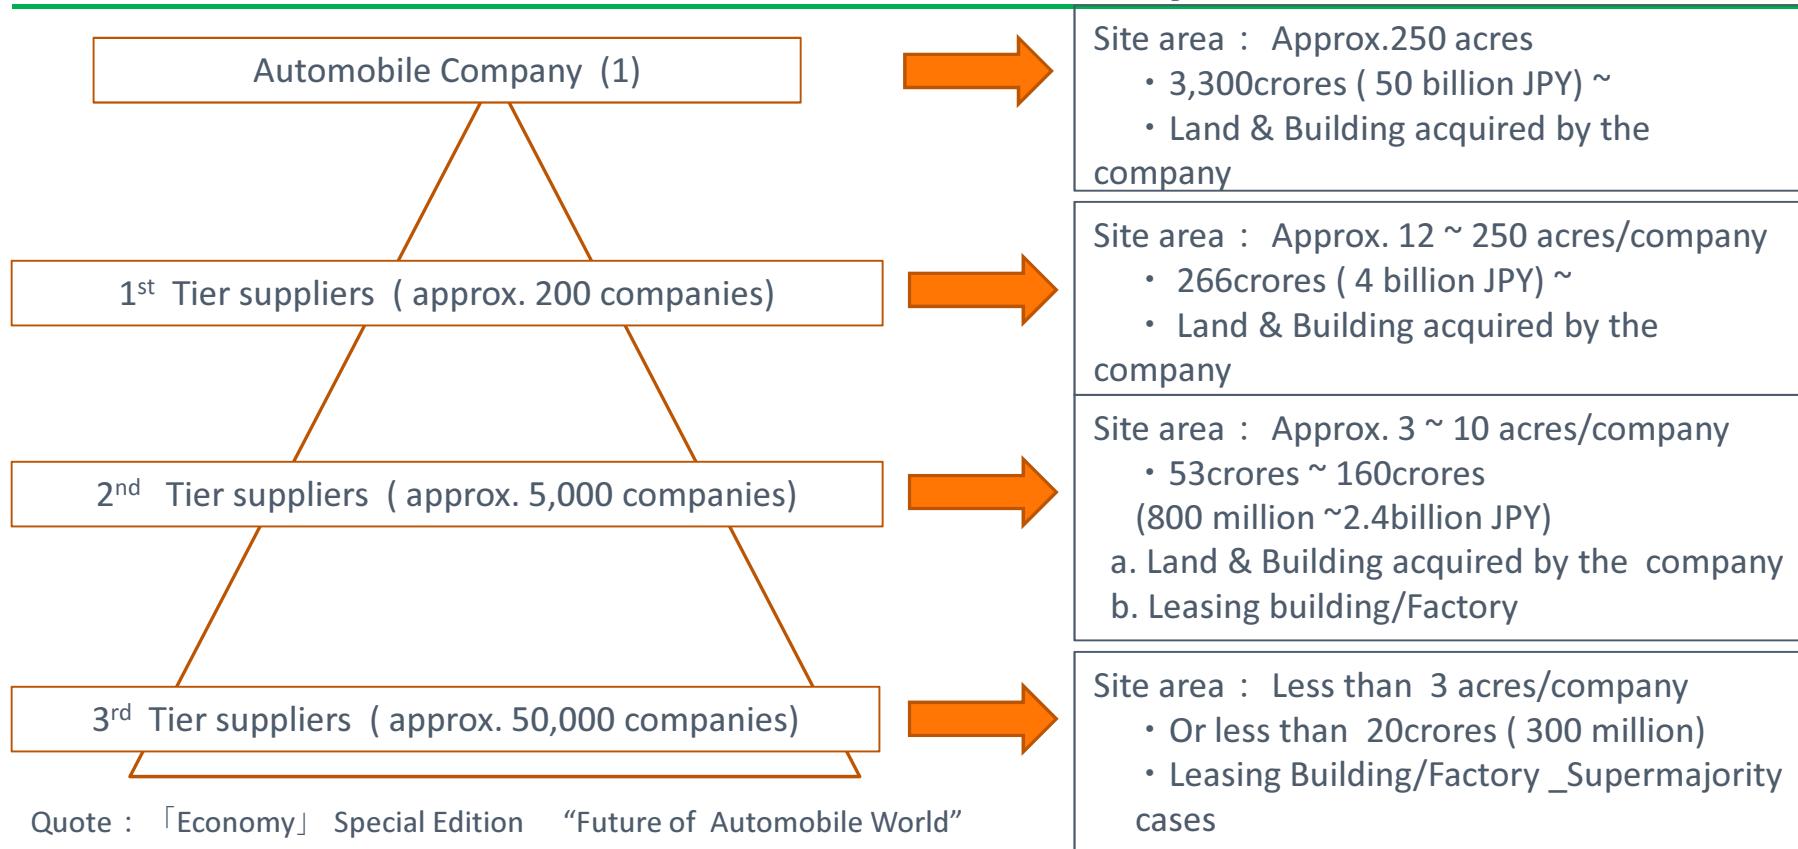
Automobile Company (1)

Site area : Approx.250 acres
・3,300crores ( 50 billion JPY) ~
・Land & Building acquired by the company

$1^{st}$ Tier suppliers ( approx. 200 companies)

Site area : Approx. 12 ~ 250 acres/company
・ 266crores ( 4 billion JPY) ~
・ Land & Building acquired by the company

$2^{nd}$ Tier suppliers ( approx. 5,000 companies)

Site area : Approx. 3 ~ 10 acres/company
・53crores ~ 160crores
(800 million ~2.4billion JPY)
a. Land & Building acquired by the company
b. Leasing building/Factory

$3^{rd}$ Tier suppliers ( approx. 50,000 companies)

Site area : Less than 3 acres/company
・Or less than 20crores ( 300 million)
・Leasing Building/Factory _Supermajority cases

Quote : 「Economy」 Special Edition “Future of Automobile World”